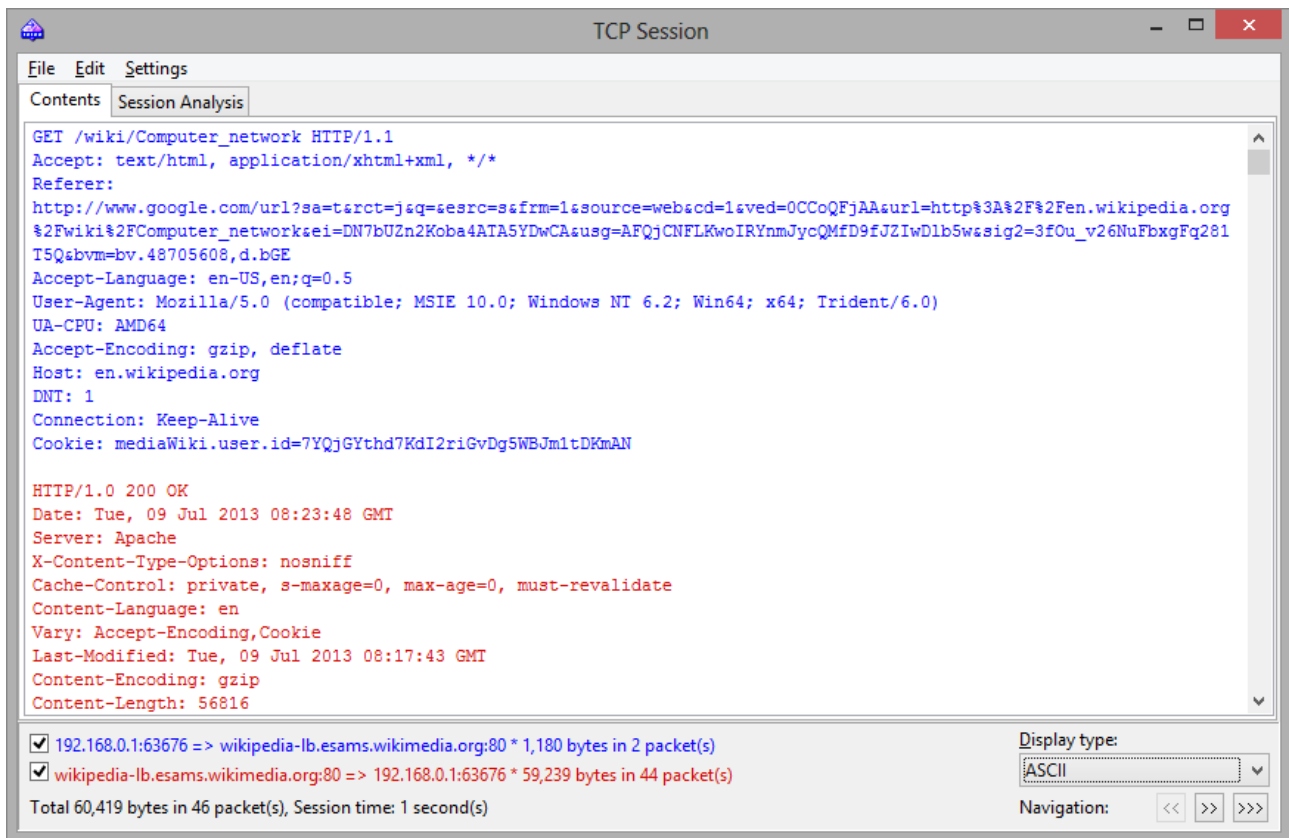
TCP Session

File Edit Settings

Contents | Session Analysis

GET /wiki/Computer_network HTTP/1.1
Accept: text/html, application/xhtml+xml, */*
Referer:
http://www.google.com/url?sa=t&rct=j&q=&esrc=s&frm=1&source=web&cd=1&ved=0CCoQFjAA&url=http%3A%2F%2Fen.wikipedia.org%2Fwiki%2FComputer_network&ei=DN7bUZn2Koba4ATA5YDwCA&usg=AFQjCNFLKwoIRYnmJycQMfD9fJZIwDlb5w&sig2=3f0u_v26NuFbxgFq281T5Q&bvm=bv.48705608,d.bGE
Accept-Language: en-US,en;q=0.5
User-Agent: Mozilla/5.0 (compatible; MSIE 10.0; Windows NT 6.2; Win64; x64; Trident/6.0)
UA-CPU: AMD64
Accept-Encoding: gzip, deflate
Host: en.wikipedia.org
DNT: 1
Connection: Keep-Alive
Cookie: mediaWiki.user.id=7YQjGYthd7KdI2riGvDg5WBJm1tDKmAN

HTTP/1.0 200 OK
Date: Tue, 09 Jul 2013 08:23:48 GMT
Server: Apache
X-Content-Type-Options: nosniff
Cache-Control: private, s-maxage=0, max-age=0, must-revalidate
Content-Language: en
Vary: Accept-Encoding,Cookie
Last-Modified: Tue, 09 Jul 2013 08:17:43 GMT
Content-Encoding: gzip
Content-Length: 56816

192.168.0.1:63676 => wikipedia-lb.esams.wikimedia.org:80 * 1,180 bytes in 2 packet(s)
wikipedia-lb.esams.wikimedia.org:80 => 192.168.0.1:63676 * 59,239 bytes in 44 packet(s)
Total 60,419 bytes in 46 packet(s), Session time: 1 second(s)

Display type:
ASCII
Navigation: << >> >>>